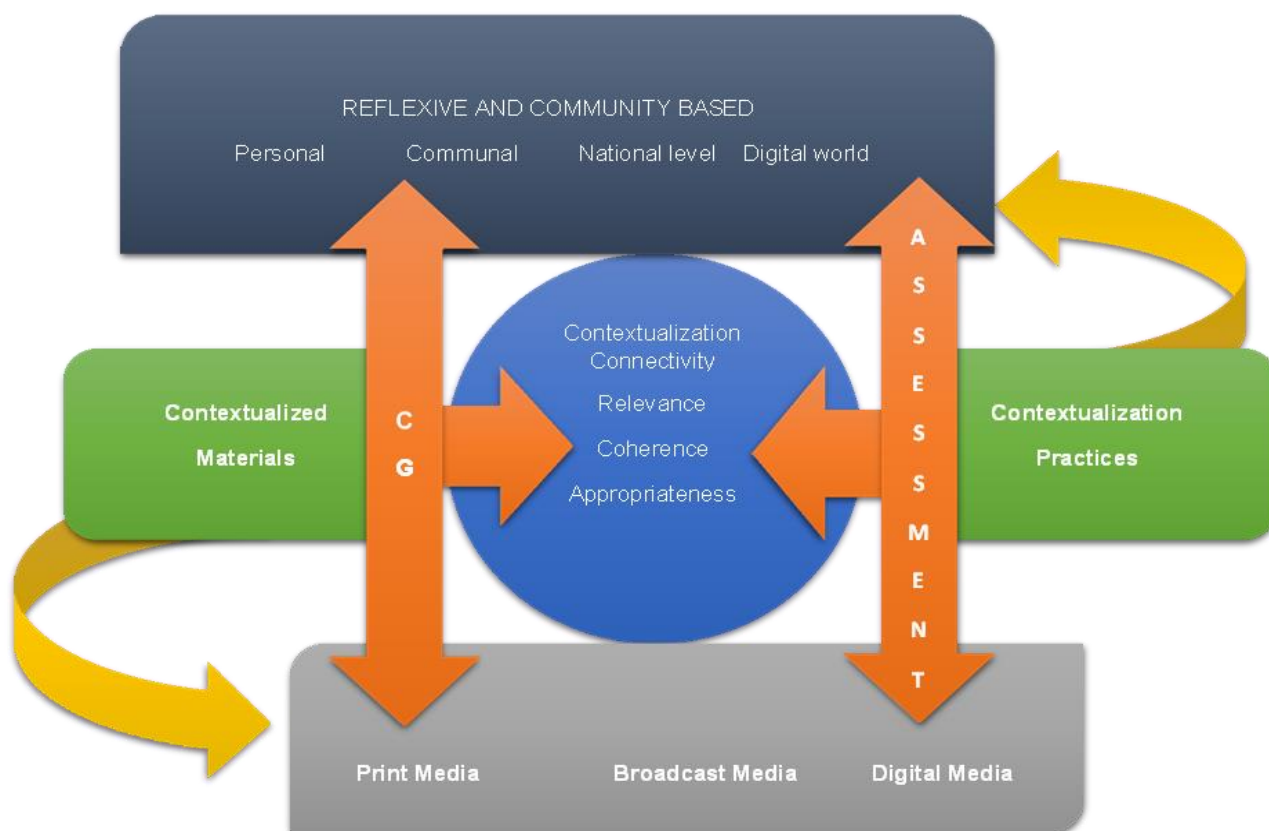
REFLEXIVE AND COMMUNITY BASED

Personal Communal National level Digital world

Contextualized Materials

C
G

Contextualization
Connectivity
Relevance
Coherence
Appropriateness

A
S
S
E
S
S
M
E
N
T

Contextualization Practices

Print Media Broadcast Media Digital Media